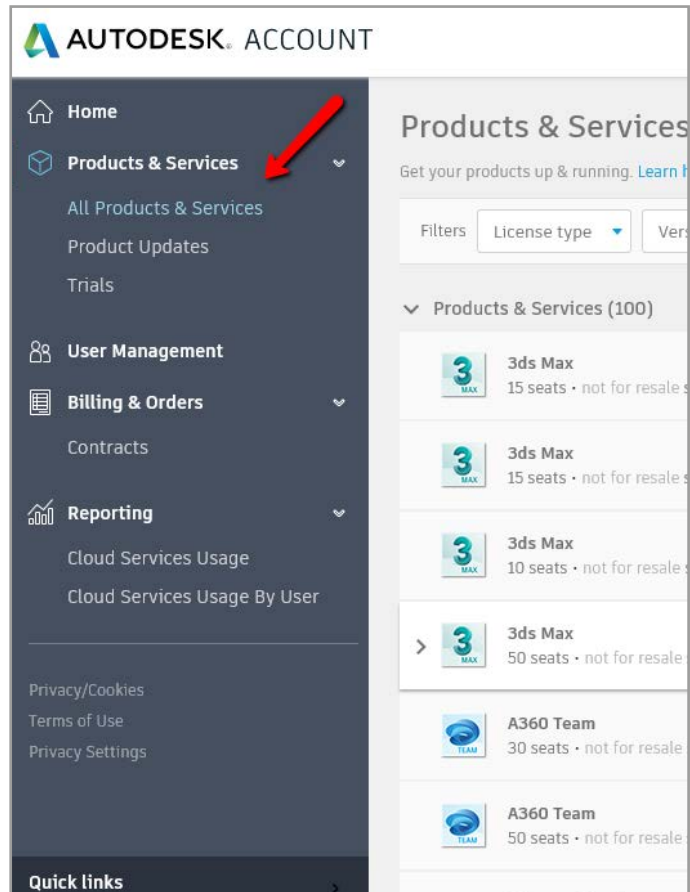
AUTODESK. ACCOUNT

Home
Products & Services
All Products & Services
Product Updates
Trials
User Management
Billing & Orders
Contracts
Reporting
Cloud Services Usage
Cloud Services Usage By User

Privacy/Cookies
Terms of Use
Privacy Settings

Quick links

Products & Services
Get your products up & running. Learn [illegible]

Filters License type Vers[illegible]

Products & Services (100)

3 MAX 3ds Max
15 seats • not for resale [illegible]

3 MAX 3ds Max
15 seats • not for resale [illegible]

3 MAX 3ds Max
10 seats • not for resale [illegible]

3 MAX 3ds Max
50 seats • not for resale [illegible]

TEAM A360 Team
30 seats • not for resale

TEAM A360 Team
50 seats • not for resale